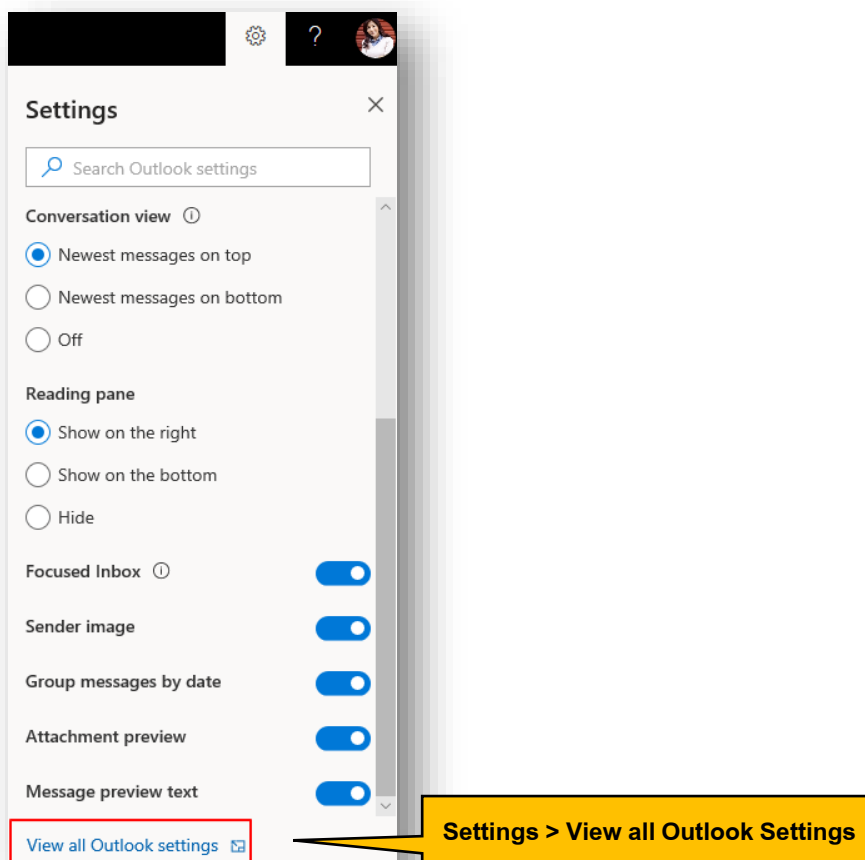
?

Settings

Search Outlook settings

Conversation view

Newest messages on top

Newest messages on bottom

Off

Reading pane

Show on the right

Show on the bottom

Hide

Focused Inbox

Sender image

Group messages by date

Attachment preview

Message preview text

View all Outlook settings

Settings > View all Outlook Settings